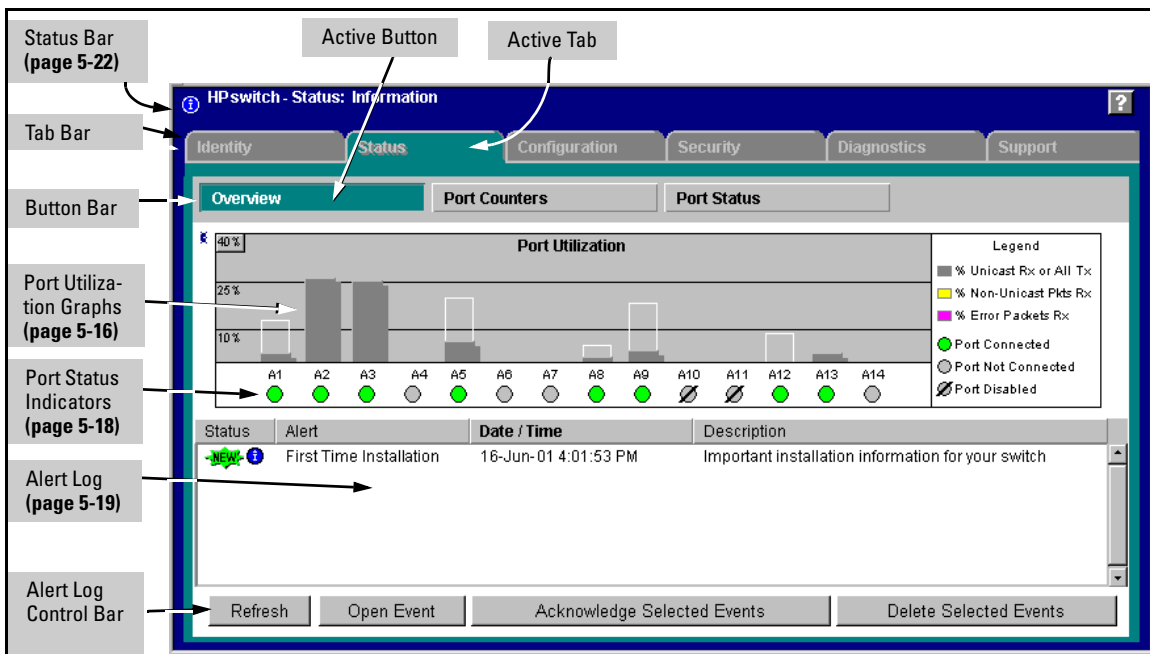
Status Bar
(page 5-22)

Active Button

Active Tab

HPswitch - Status: Information

?

Tab Bar

Identity | Status | Configuration | Security | Diagnostics | Support

Button Bar

Overview | Port Counters | Port Status

Port Utilization Graphs
(page 5-16)

40 %

Port Utilization

25 %

10 %

Legend
% Unicast Rx or All Tx
% Non-Unicast Pkts Rx
% Error Packets Rx
Port Connected
Port Not Connected
Port Disabled

A1 A2 A3 A4 A5 A6 A7 A8 A9 A10 A11 A12 A13 A14

Port Status Indicators
(page 5-18)

| Status | Alert | Date / Time | Description |
|---|---|---|---|
| NEW | First Time Installation | 16-Jun-01 4:01:53 PM | Important installation information for your switch |

Alert Log
(page 5-19)

Alert Log Control Bar

Refresh | Open Event | Acknowledge Selected Events | Delete Selected Events